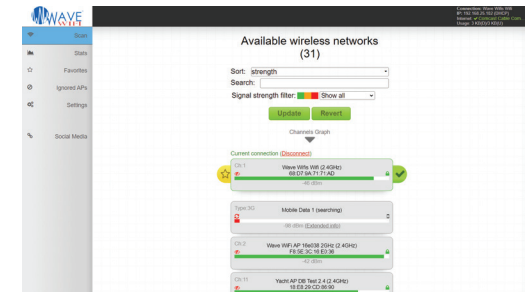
WAVE WIFI

Connection: Wave Wifis Wifi
IP: 192.168.2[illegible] (DHCP)
Internet: ✓ Comcast Cable Com.
Usage: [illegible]

Scan
Stats
Favorites
Ignored APs
Settings
Social Media

Available wireless networks (31)

Sort: strength
Search:
Signal strength filter: Show all

Update Revert

Channels Graph

Current connection (Disconnect)

Ch 1
Wave Wifis Wifi (2.4GHz)
68:D7:9A:71:71:AD
-46 dBm

Type 3G
Mobile Data 1 (searching)
-95 dBm (Extended info)

Ch 2
Wave WiFi AP 16e038 2GHz (2.4GHz)
F8:5E:3C:16:E0:36
-43 dBm

Ch 11
Yacht AP DB Test 2.4 (2.4GHz)
18:E8:29:CD:88:90